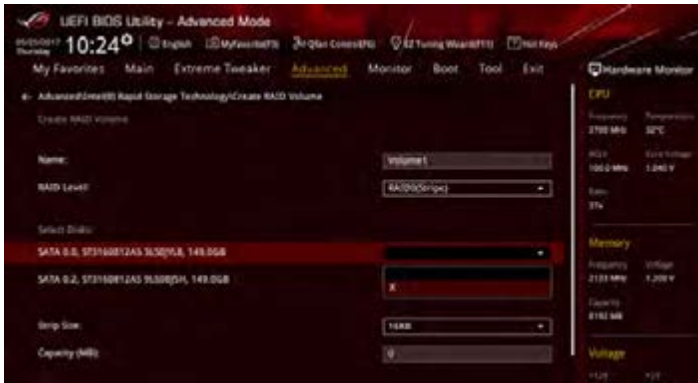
UEFI BIOS Utility – Advanced Mode

05/25/2017 Thursday 10:24 English MyFavorite(F3) Qfan Control(F6) EZ Tuning Wizard(F11) Hot Keys

My Favorites Main Extreme Tweaker Advanced Monitor Boot Tool Exit

Hardware Monitor

← Advanced\Intel(R) Rapid Storage Technology\Create RAID Volume

Create RAID Volume

Name: Volume1

RAID Level: RAID0(Stripe)

Select Disks:

SATA 0.0, ST3160812AS 3LS0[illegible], 149.0GB

SATA 0.2, ST3160812AS 9LS0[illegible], 149.0GB

X

Strip Size: 16KB

Capacity (MB): 0

CPU

Frequency 3700 MHz

Temperature 32°C

BCLK 100.0 MHz

Core Voltage 1.040 V

Ratio 37x

Memory

Frequency 2133 MHz

Voltage 1.200 V

Capacity 8192 MB

Voltage

+12V

+5V